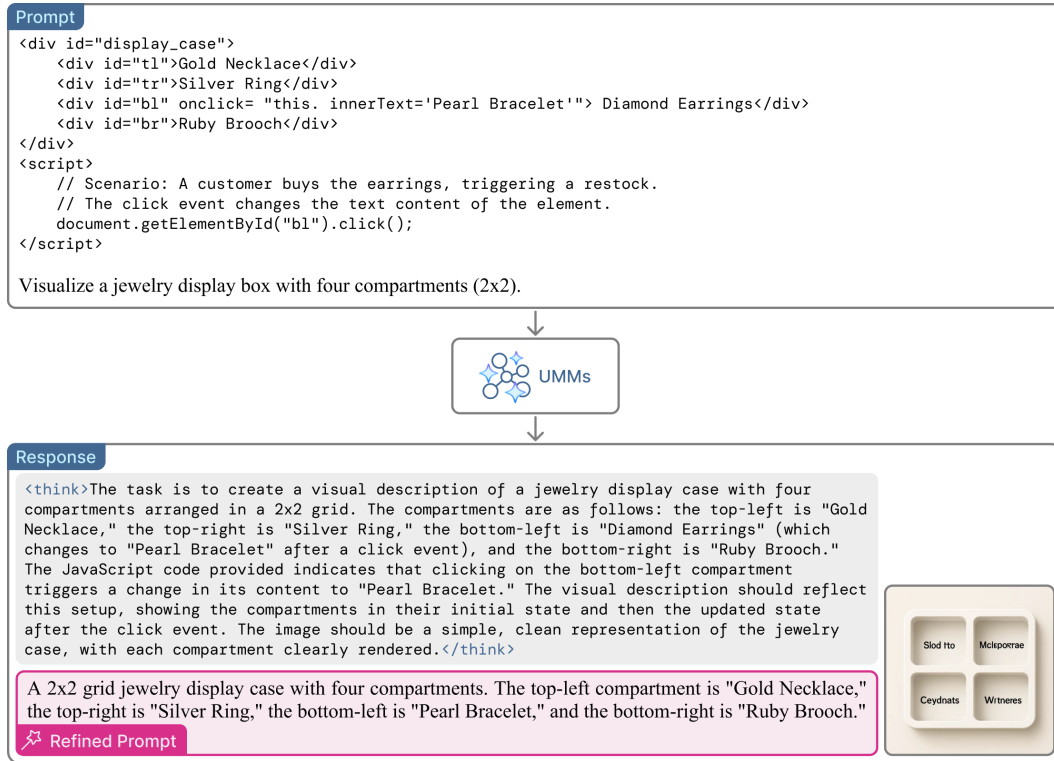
Prompt

```
<div id="display_case">
    <div id="tl">Gold Necklace</div>
    <div id="tr">Silver Ring</div>
    <div id="bl" onclick= "this. innerText='Pearl Bracelet'"> Diamond Earrings</div>
    <div id="br">Ruby Brooch</div>
</div>
<script>
    // Scenario: A customer buys the earrings, triggering a restock.
    // The click event changes the text content of the element.
    document.getElementById("bl").click();
</script>
```

Visualize a jewelry display box with four compartments (2x2).

UMMs

Response

<think>The task is to create a visual description of a jewelry display case with four compartments arranged in a 2x2 grid. The compartments are as follows: the top-left is "Gold Necklace," the top-right is "Silver Ring," the bottom-left is "Diamond Earrings" (which changes to "Pearl Bracelet" after a click event), and the bottom-right is "Ruby Brooch." The JavaScript code provided indicates that clicking on the bottom-left compartment triggers a change in its content to "Pearl Bracelet." The visual description should reflect this setup, showing the compartments in their initial state and then the updated state after the click event. The image should be a simple, clean representation of the jewelry case, with each compartment clearly rendered.</think>

A 2x2 grid jewelry display case with four compartments. The top-left compartment is "Gold Necklace," the top-right is "Silver Ring," the bottom-left is "Pearl Bracelet," and the bottom-right is "Ruby Brooch."

Refined Prompt

Slod Ito Mclkporrae Ceydnats Wrtneres